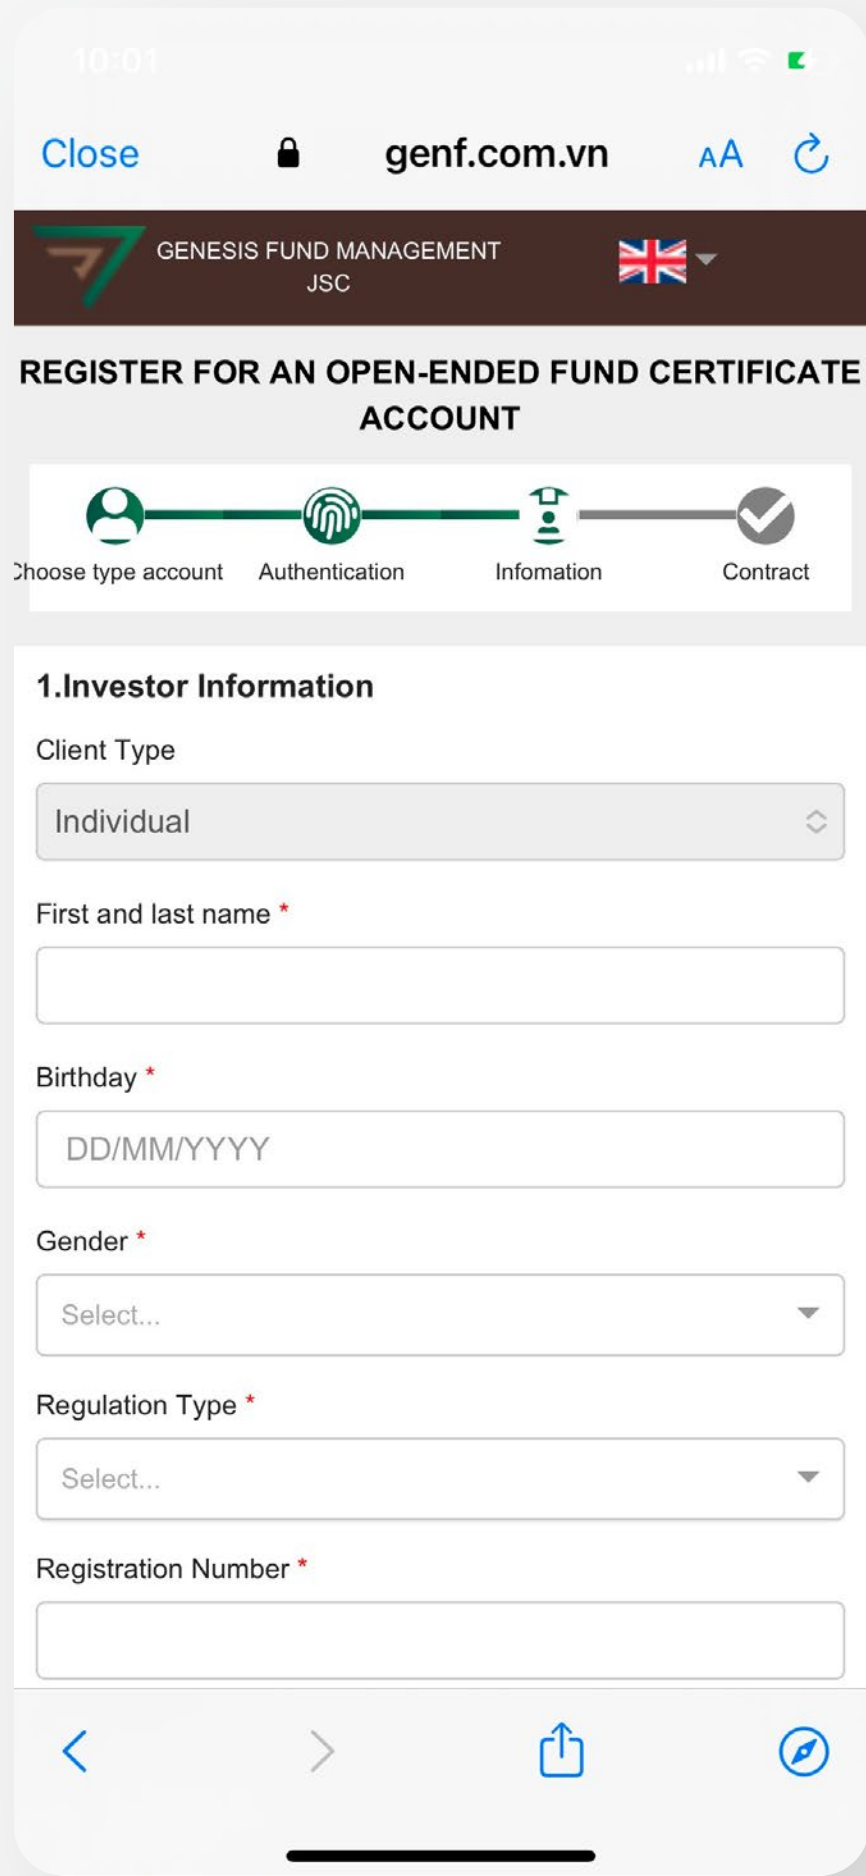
10:01

Close genf.com.vn AA

GENESIS FUND MANAGEMENT JSC

REGISTER FOR AN OPEN-ENDED FUND CERTIFICATE ACCOUNT

Choose type account Authentication Infomation Contract

1.Investor Information

Client Type

Individual

First and last name *

Birthday *

DD/MM/YYYY

Gender *

Select...

Regulation Type *

Select...

Registration Number *